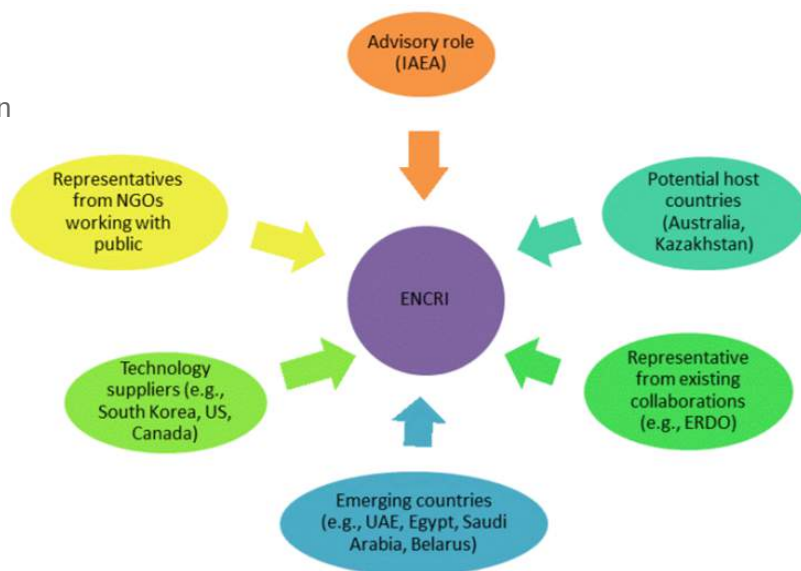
n

Advisory role (IAEA)

Representatives from NGOs working with public

Potential host countries (Australia, Kazakhstan)

ENCRI

Technology suppliers (e.g., South Korea, US, Canada)

Representative from existing collaborations (e.g., ERDO)

Emerging countries (e.g., UAE, Egypt, Saudi Arabia, Belarus)